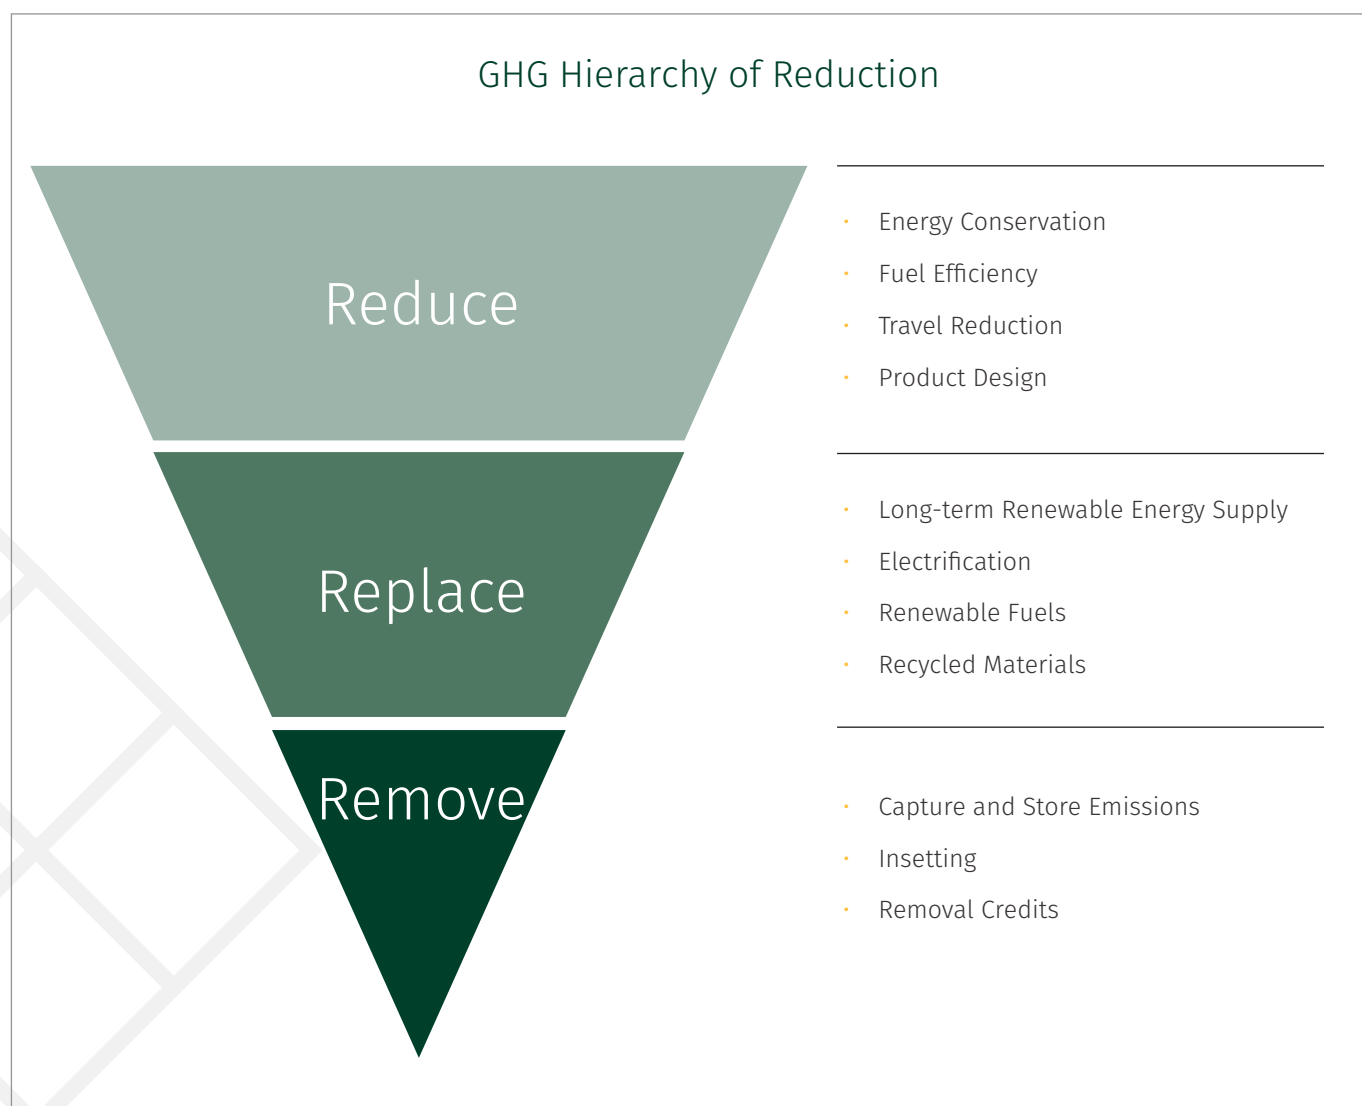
GHG Hierarchy of Reduction

Reduce

Replace

Remove

· Energy Conservation
· Fuel Efficiency
· Travel Reduction
· Product Design

· Long-term Renewable Energy Supply
· Electrification
· Renewable Fuels
· Recycled Materials

· Capture and Store Emissions
· Insetting
· Removal Credits